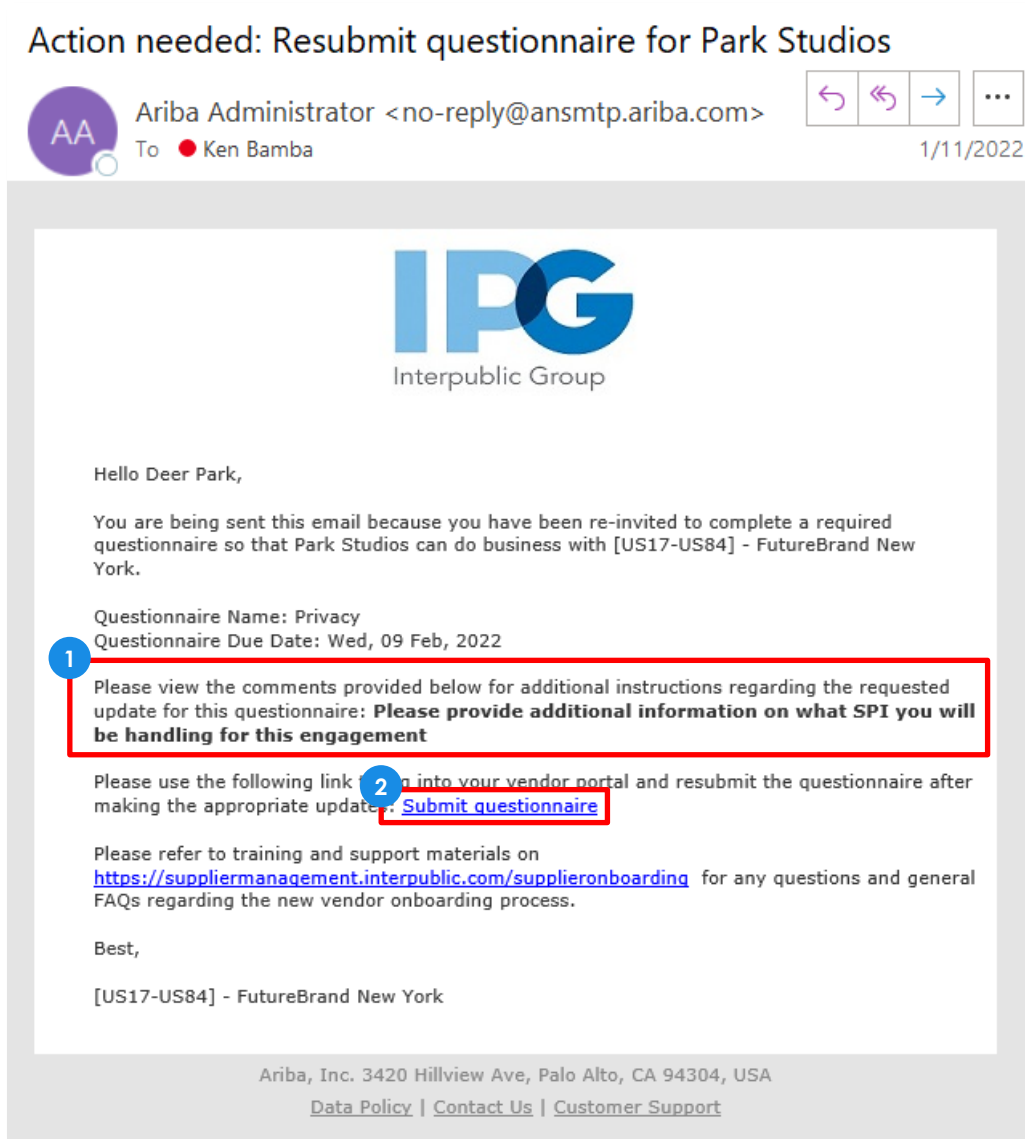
Action needed: Resubmit questionnaire for Park Studios

AA

Ariba Administrator <no-reply@ansmtp.ariba.com>

To Ken Bamba

1/11/2022

...

IPG
Interpublic Group

Hello Deer Park,

You are being sent this email because you have been re-invited to complete a required questionnaire so that Park Studios can do business with [US17-US84] - FutureBrand New York.

Questionnaire Name: Privacy
Questionnaire Due Date: Wed, 09 Feb, 2022

1

Please view the comments provided below for additional instructions regarding the requested update for this questionnaire: **Please provide additional information on what SPI you will be handling for this engagement**

Please use the following link t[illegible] into your vendor portal and resubmit the questionnaire after making the appropriate update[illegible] Submit questionnaire

2

Please refer to training and support materials on https://suppliermanagement.interpublic.com/supplieronboarding for any questions and general FAQs regarding the new vendor onboarding process.

Best,

[US17-US84] - FutureBrand New York

Ariba, Inc. 3420 Hillview Ave, Palo Alto, CA 94304, USA

Data Policy | Contact Us | Customer Support